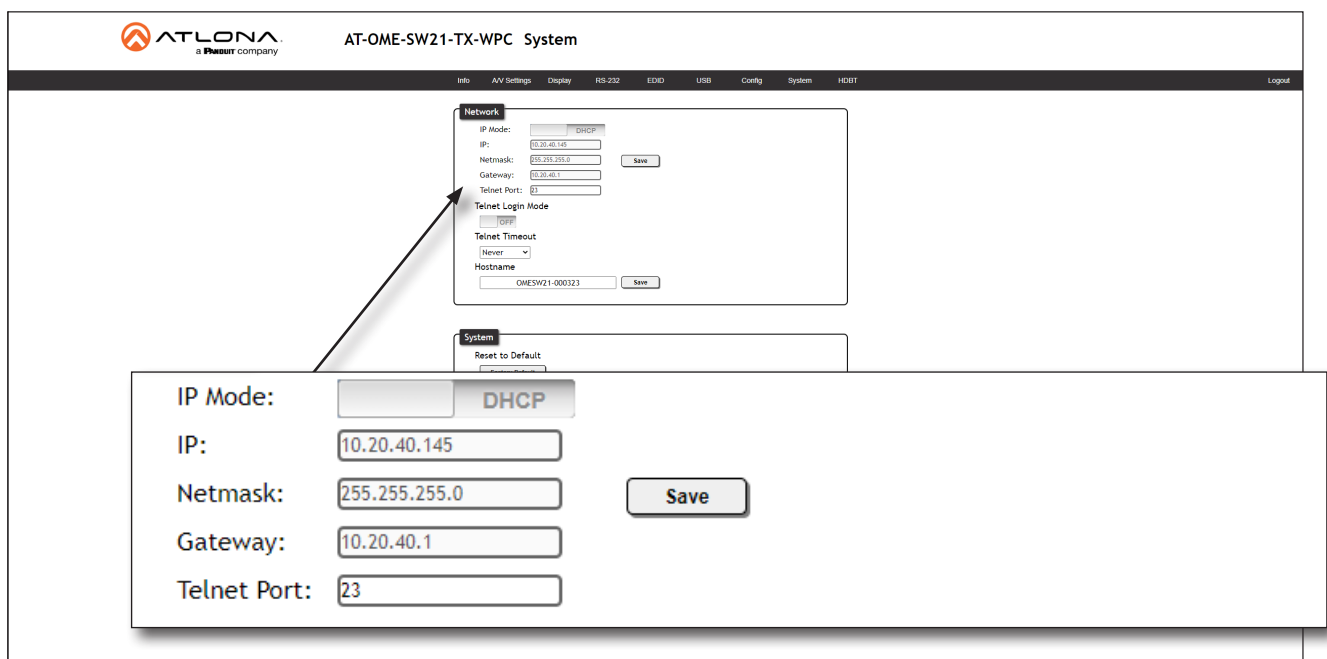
ATLONA
a PANDUIT company

AT-OME-SW21-TX-WPC System

Info A/V Settings Display RS-232 EDID USB Config System HDBT Logout

Network
IP Mode: DHCP
IP: 10.20.40.145
Netmask: 255.255.255.0 Save
Gateway: 10.20.40.1
Telnet Port: 23
Telnet Login Mode
OFF
Telnet Timeout
Never
Hostname
OMESW21-000323 Save

System
Reset to Default
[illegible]

IP Mode: DHCP
IP: 10.20.40.145
Netmask: 255.255.255.0 Save
Gateway: 10.20.40.1
Telnet Port: 23